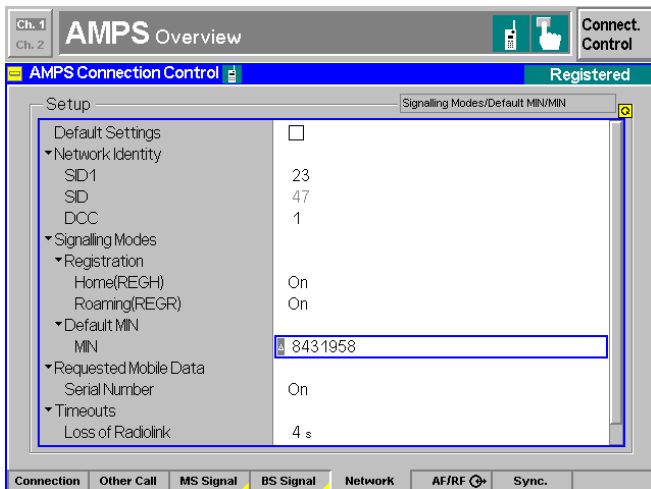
Ch. 1
Ch. 2
AMPS Overview
Connect. Control

AMPS Connection Control
Registered

Setup
Signalling Modes/Default MIN/MIN

| | |
|---|---|
| Default Settings | ☐ |
| ▾Network Identity | |
| SID1 | 23 |
| SID | 47 |
| DCC | 1 |
| ▾Signalling Modes | |
| ▾Registration | |
| Home(REGH) | On |
| Roaming(REGR) | On |
| ▾Default MIN | |
| MIN | 8431958 |
| ▾Requested Mobile Data | |
| Serial Number | On |
| ▾Timeouts | |
| Loss of Radiolink | 4 s |

Connection | Other Call | MS Signal | BS Signal | Network | AF/RF | Sync.